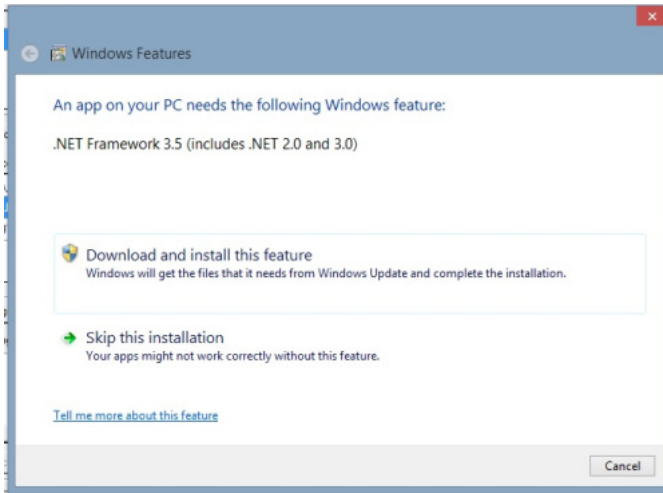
Windows Features

An app on your PC needs the following Windows feature:

.NET Framework 3.5 (includes .NET 2.0 and 3.0)

Download and install this feature
Windows will get the files that it needs from Windows Update and complete the installation.

Skip this installation
Your apps might not work correctly without this feature.

Tell me more about this feature

Cancel